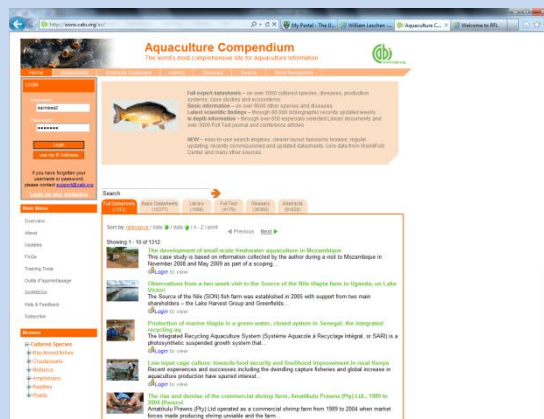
http://www.cabi.org/ac/

My Portal - The U... | William Leschen ... | Aquaculture C... | Welcome to RFL

Aquaculture Compendium
The world's most comprehensive site for Aquaculture information

Home | Datasheets | Abstracts Database | Library | Glossary | Search | New Resources

Login
Username
Password
Login
Use my IP Address

If you have forgotten your username or password, please contact support@cabi.org

Learn more about subscription

Main Menu
Overview
About
Updates
FAQs
Training Tools
Outils d'apprentissage
SAMBISA
Help & Feedback
Subscribe

Browse
Cultured Species
Ray-finned fishes
Crustaceans
Molluscs
Amphibians
Reptiles
Plants

Full expert datasheets – on over 1000 cultured species, diseases, production systems, case studies and ecosystems
Basic information – on over 9000 other species and diseases
Latest scientific findings – through 80,000 bibliographic records updated weekly
In depth information – through 6000 expertly selected Library documents and over 3000 Full Text journal and conference articles

NEW – easy-to-use search engine; clearer layout taxonomy browse; regular updating, recently commissioned and updated datasheets; core data from WorldFish Center and many other sources

Search

Full Datasheets (1312) | Basic Datasheets (10077) | Library (1888) | Full Text (4179) | Glossary (38380) | Abstracts (81828)

Sort by: relevance / date / date / a - z / print ◄ Previous Next ►

Showing 1 - 10 of 1312

The development of small scale freshwater aquaculture in Mozambique
This case study is based on information collected by the author during a visit to Mozambique in November 2008 and May 2009 as part of a scoping...
Login to view

Observations from a two week visit to the Source of the Nile tilapia farm in Uganda, on Lake Victori
The Source of the Nile (SON) fish farm was established in 2005 with support from two main shareholders – the Lake Harvest Group and Greenfields...
Login to view

Production of marine tilapia in a green water, closed system in Senegal: the integrated recycling aq
The Integrated Recycling Aquaculture System (Système Aquacole à Recyclage Intégré, or SARI) is a photosynthetic suspended growth system that...
Login to view

Low-input cage culture: towards food security and livelihood improvement in rural Kenya
Recent experiences and successes including the dwindling capture fisheries and global increase in aquaculture production have spurred interest...
Login to view

The rise and demise of the commercial shrimp farm, Amatikulu Prawns (Pty) Ltd., 1989 to 2004 (Kwazul
Amatikulu Prawns (Pty) Ltd operated as a commercial shrimp farm from 1989 to 2004 when market forces made producing shrimp unviable and the farm...